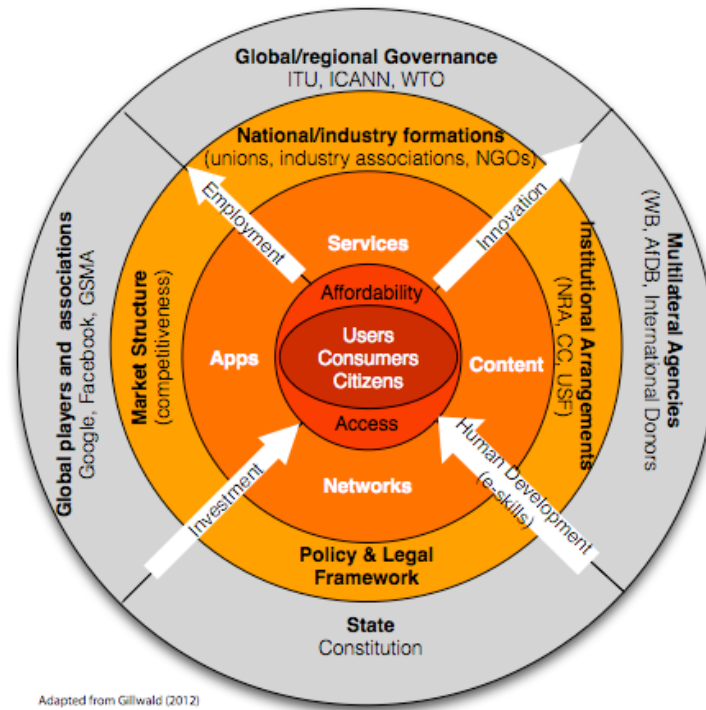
Global/regional Governance
ITU, ICANN, WTO

National/industry formations
(unions, industry associations, NGOs)

Global players and associations
Google, Facebook, GSMA

Multilateral Agencies
(WB, AfDB, International Donors

Market Structure
(competitiveness)

Institutional Arrangements
(NRA, CC, USF)

Employment

Innovation

Services

Affordability

Apps

Users
Consumers
Citizens

Content

Access

Networks

Investment

Human Development
(e-skills)

Policy & Legal
Framework

State
Constitution

Adapted from Gillwald (2012)